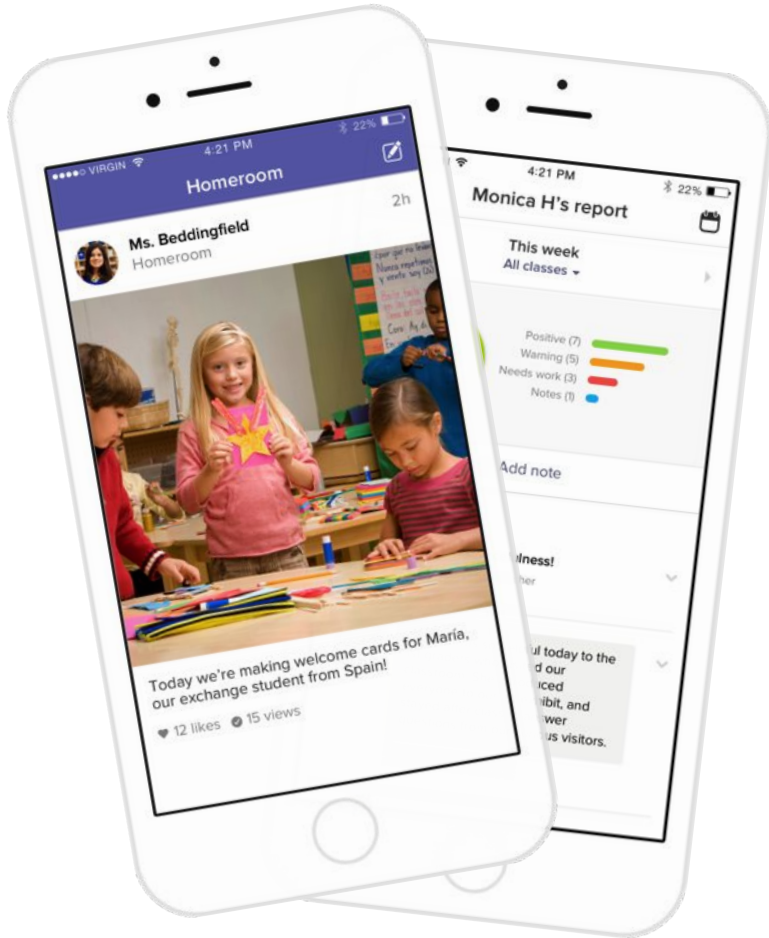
●●●●○ VIRGIN 4:21 PM 22%

Homeroom

2h

Ms. Beddingfield
Homeroom

Today we're making welcome cards for María, our exchange student from Spain!

♥ 12 likes 15 views

4:21 PM 22%

Monica H's report

This week
All classes ▾

Positive (7)
Warning (5)
Needs work (3)
Notes (1)

Add note

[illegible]lness!
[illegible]her

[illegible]ul today to the
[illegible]d our
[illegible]uced
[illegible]ibit, and
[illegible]wer
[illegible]us visitors.